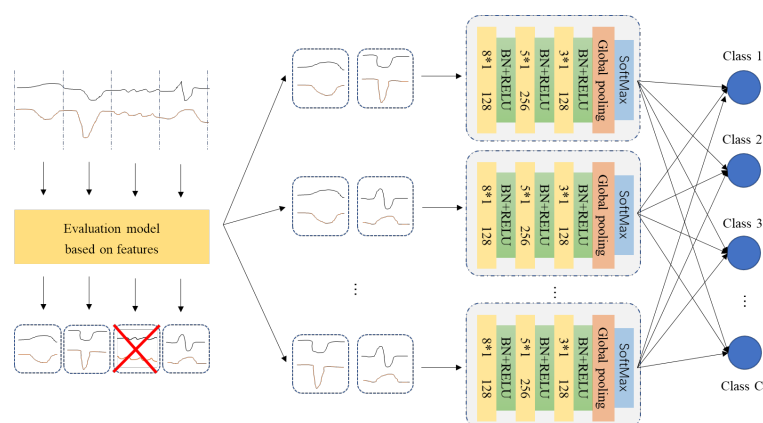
Evaluation model based on features

8*1
128
BN+RELU
5*1
256
BN+RELU
3*1
128
BN+RELU
Global pooling
SoftMax

8*1
128
BN+RELU
5*1
256
BN+RELU
3*1
128
BN+RELU
Global pooling
SoftMax

⋮

⋮

8*1
128
BN+RELU
5*1
256
BN+RELU
3*1
128
BN+RELU
Global pooling
SoftMax

Class 1
Class 2
Class 3
⋮
Class C